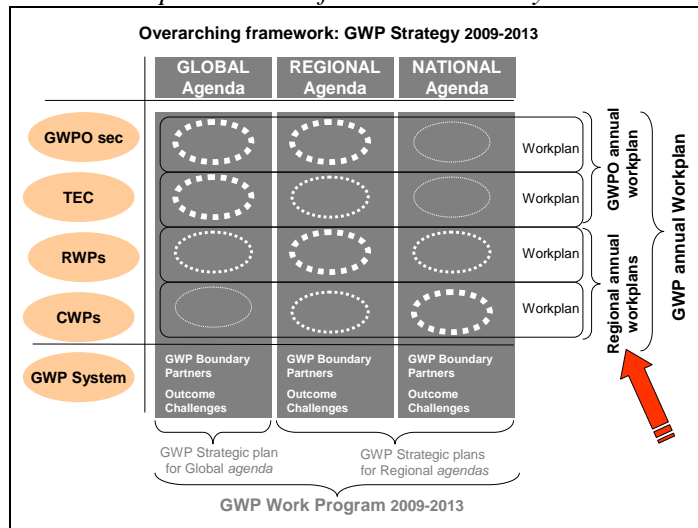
Overarching framework: GWP Strategy 2009-2013

GLOBAL Agenda

REGIONAL Agenda

NATIONAL Agenda

GWPO sec

TEC

RWPs

CWPs

GWP System

Workplan

Workplan

Workplan

Workplan

GWPO annual workplan

Regional annual workplans

GWP annual Workplan

GWP Boundary Partners

Outcome Challenges

GWP Boundary Partners

Outcome Challenges

GWP Boundary Partners

Outcome Challenges

GWP Strategic plan for Global *agenda*

GWP Strategic plans for Regional *agendas*

GWP Work Program 2009-2013